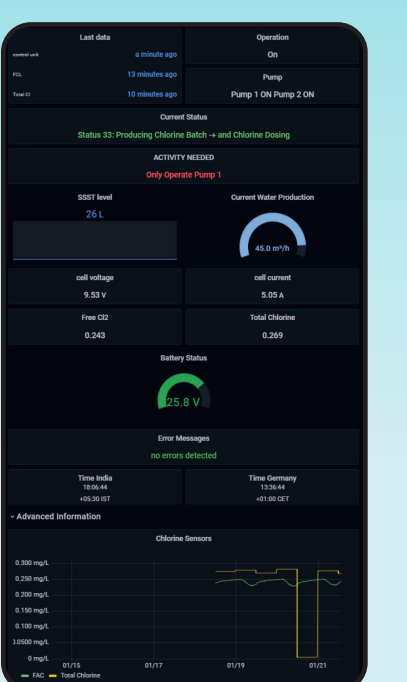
Last data

control unit a minute ago

FCL 13 minutes ago

Total Cl 10 minutes ago

Operation

On

Pump

Pump 1 ON Pump 2 ON

Current Status

Status 33: Producing Chlorine Batch → and Chlorine Dosing

ACTIVITY NEEDED

Only Operate Pump 1

SSST level

26 L

Current Water Production

45.0 m³/h

cell voltage

9.53 V

cell current

5.05 A

Free Cl2

0.243

Total Chlorine

0.269

Battery Status

25.8 V

Error Messages

no errors detected

Time India
18:06:44
+05:30 IST

Time Germany
13:36:44
+01:00 CET

› Advanced Information

Chlorine Sensors

0.300 mg/L
0.250 mg/L
0.200 mg/L
0.150 mg/L
0.100 mg/L
0.0500 mg/L
0 mg/L

01/15 01/17 01/19 01/21

FAC Total Chlorine